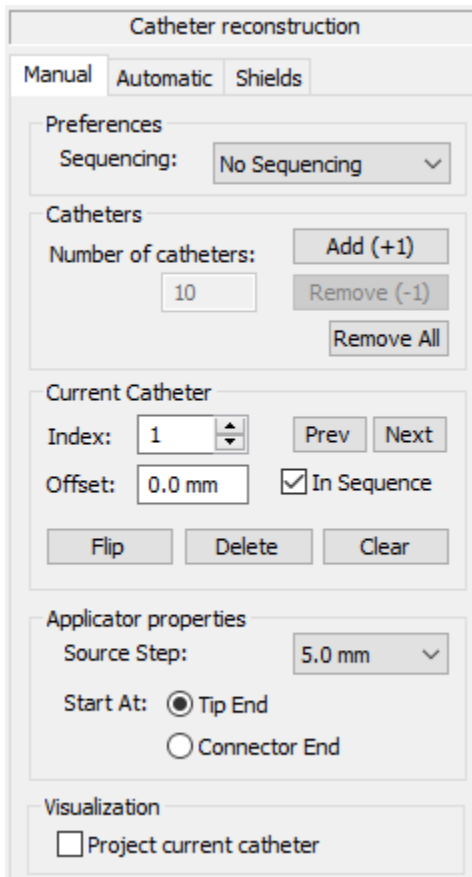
Catheter reconstruction

Manual Automatic Shields

Preferences
Sequencing: No Sequencing

Catheters
Number of catheters: Add (+1)
10 Remove (-1)
Remove All

Current Catheter
Index: 1 Prev Next
Offset: 0.0 mm In Sequence
Flip Delete Clear

Applicator properties
Source Step: 5.0 mm
Start At: Tip End
Connector End

Visualization
Project current catheter